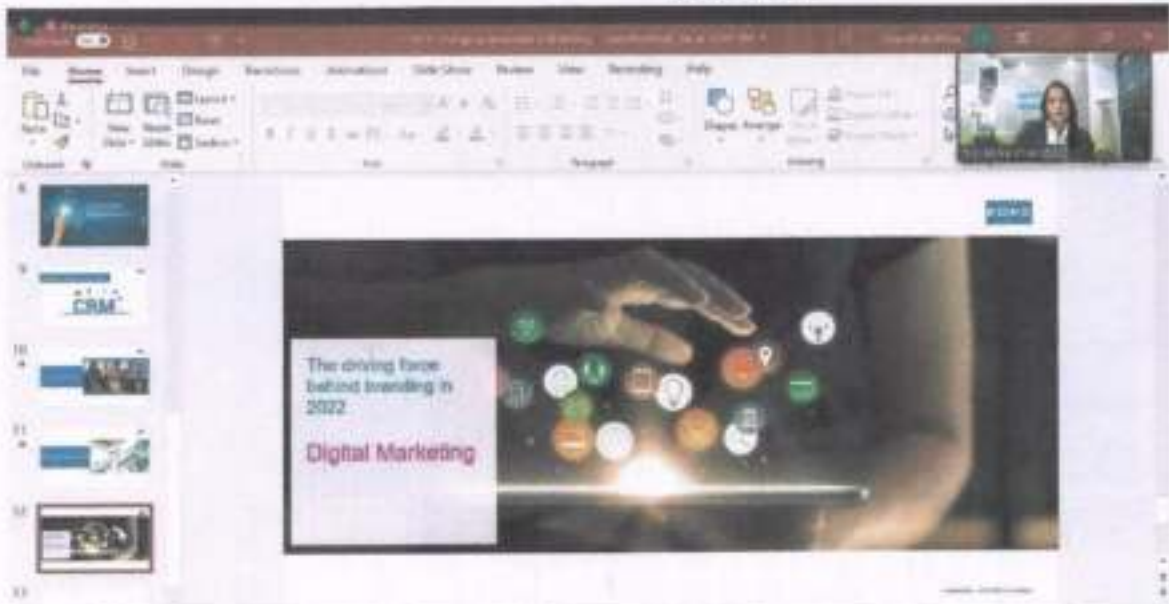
File Home Insert Design Transitions Animations Slide Show Review View Recording Help

Paste New Slide Reuse Slides Layout Reset Section

Shapes Arrange

8

9

CRM

10

11

12

13

The driving force behind branding in 2022

Digital Marketing